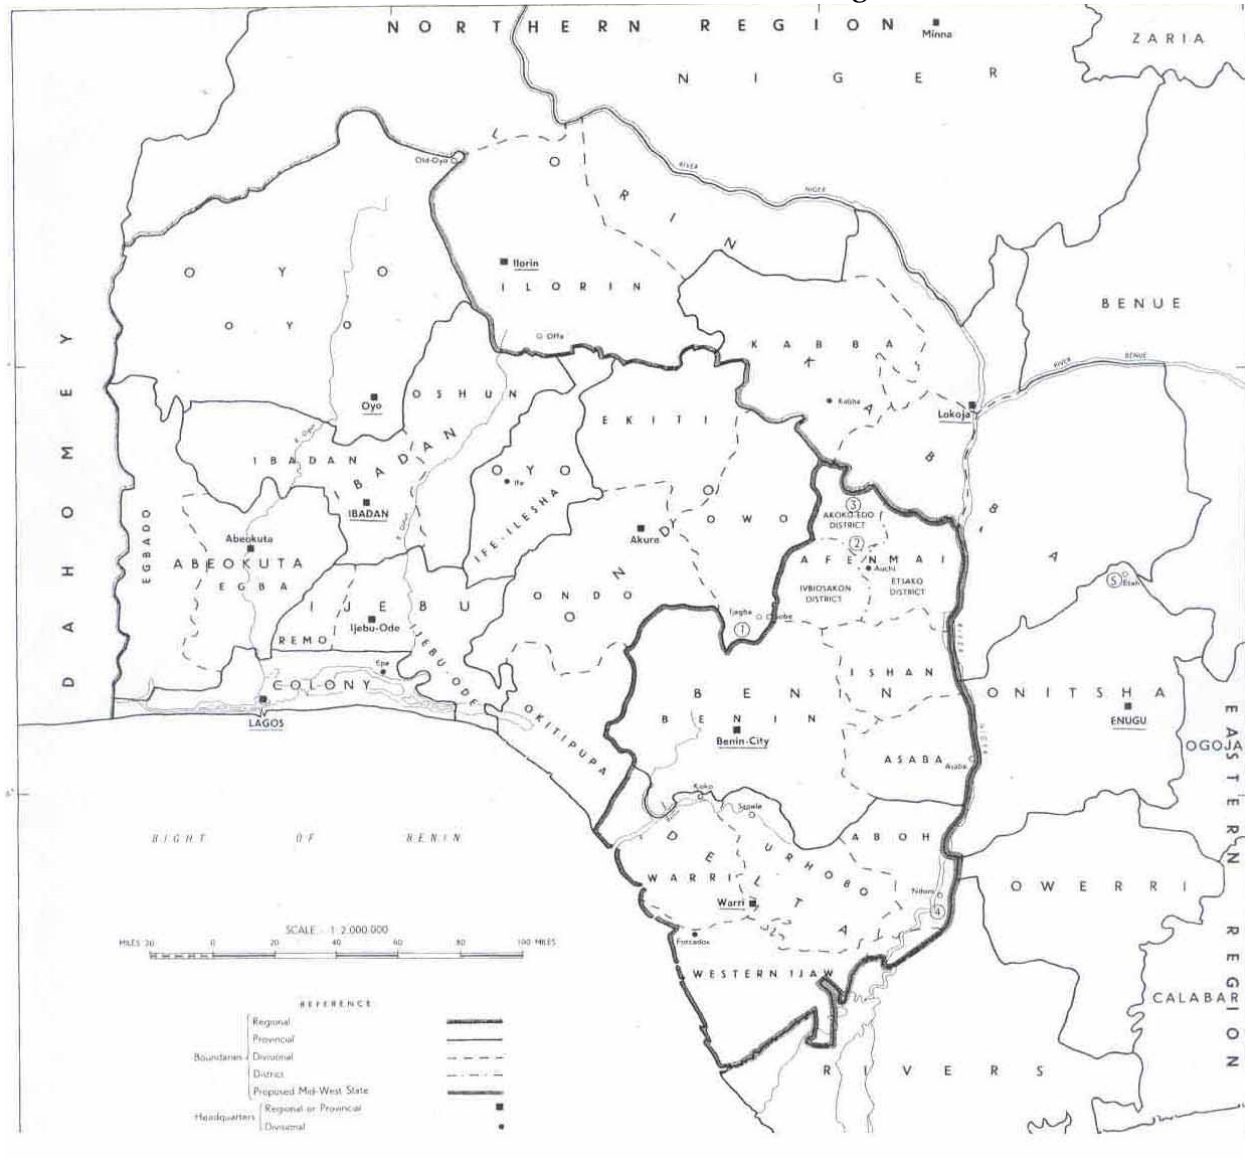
NORTHERN REGION
Minna
ZARIA
NIGER
ILORIN
Old-Oyo
Ilorin
ILORIN
Offa
BENUE
River Niger
River Benue
KABBA
KABBA
Kabba
Lokoja
OYO
OYO
Oyo
OSHUN
EKITI
DAHOMEY
IBADAN
IBADAN
IBADAN
OYO
Ife
EGBADO
Abeokuta
ABEOKUTA
EGBA
IFE-ILESHA
Akure
ONDO
OWO
③
AKOKO-EDO DISTRICT
②
AFENMAI
Auchi
IVBIOSAKON DISTRICT
ETSAKO DISTRICT
⑤
Eket
IJEBU
REMO
Ijebu-Ode
ONDO
Ijagba
①
Ozoche
Epe
COLONY
LAGOS
IJEBU-ODE
ISHAN
BENIN
BENIN
Benin-City
ONITSHA
ENUGU
OGOJA
EASTERN REGION
OKITIPUPA
ASABA
Asaba
BIGHT OF BENIN
Koko
Sapele
DELTA
URHOBO
ABOH
WARRI
Warri
Forcados
Ndoni
④
OWERRI
SCALE 1:2,000,000
MILES 20 0 20 40 60 80 100 MILES
WESTERN IJAW
REFERENCE
Boundaries
Regional
Provincial
Divisional
District
Proposed Mid-West State
Headquarters
Regional or Provincial
Divisional
CALABAR
RIVERS